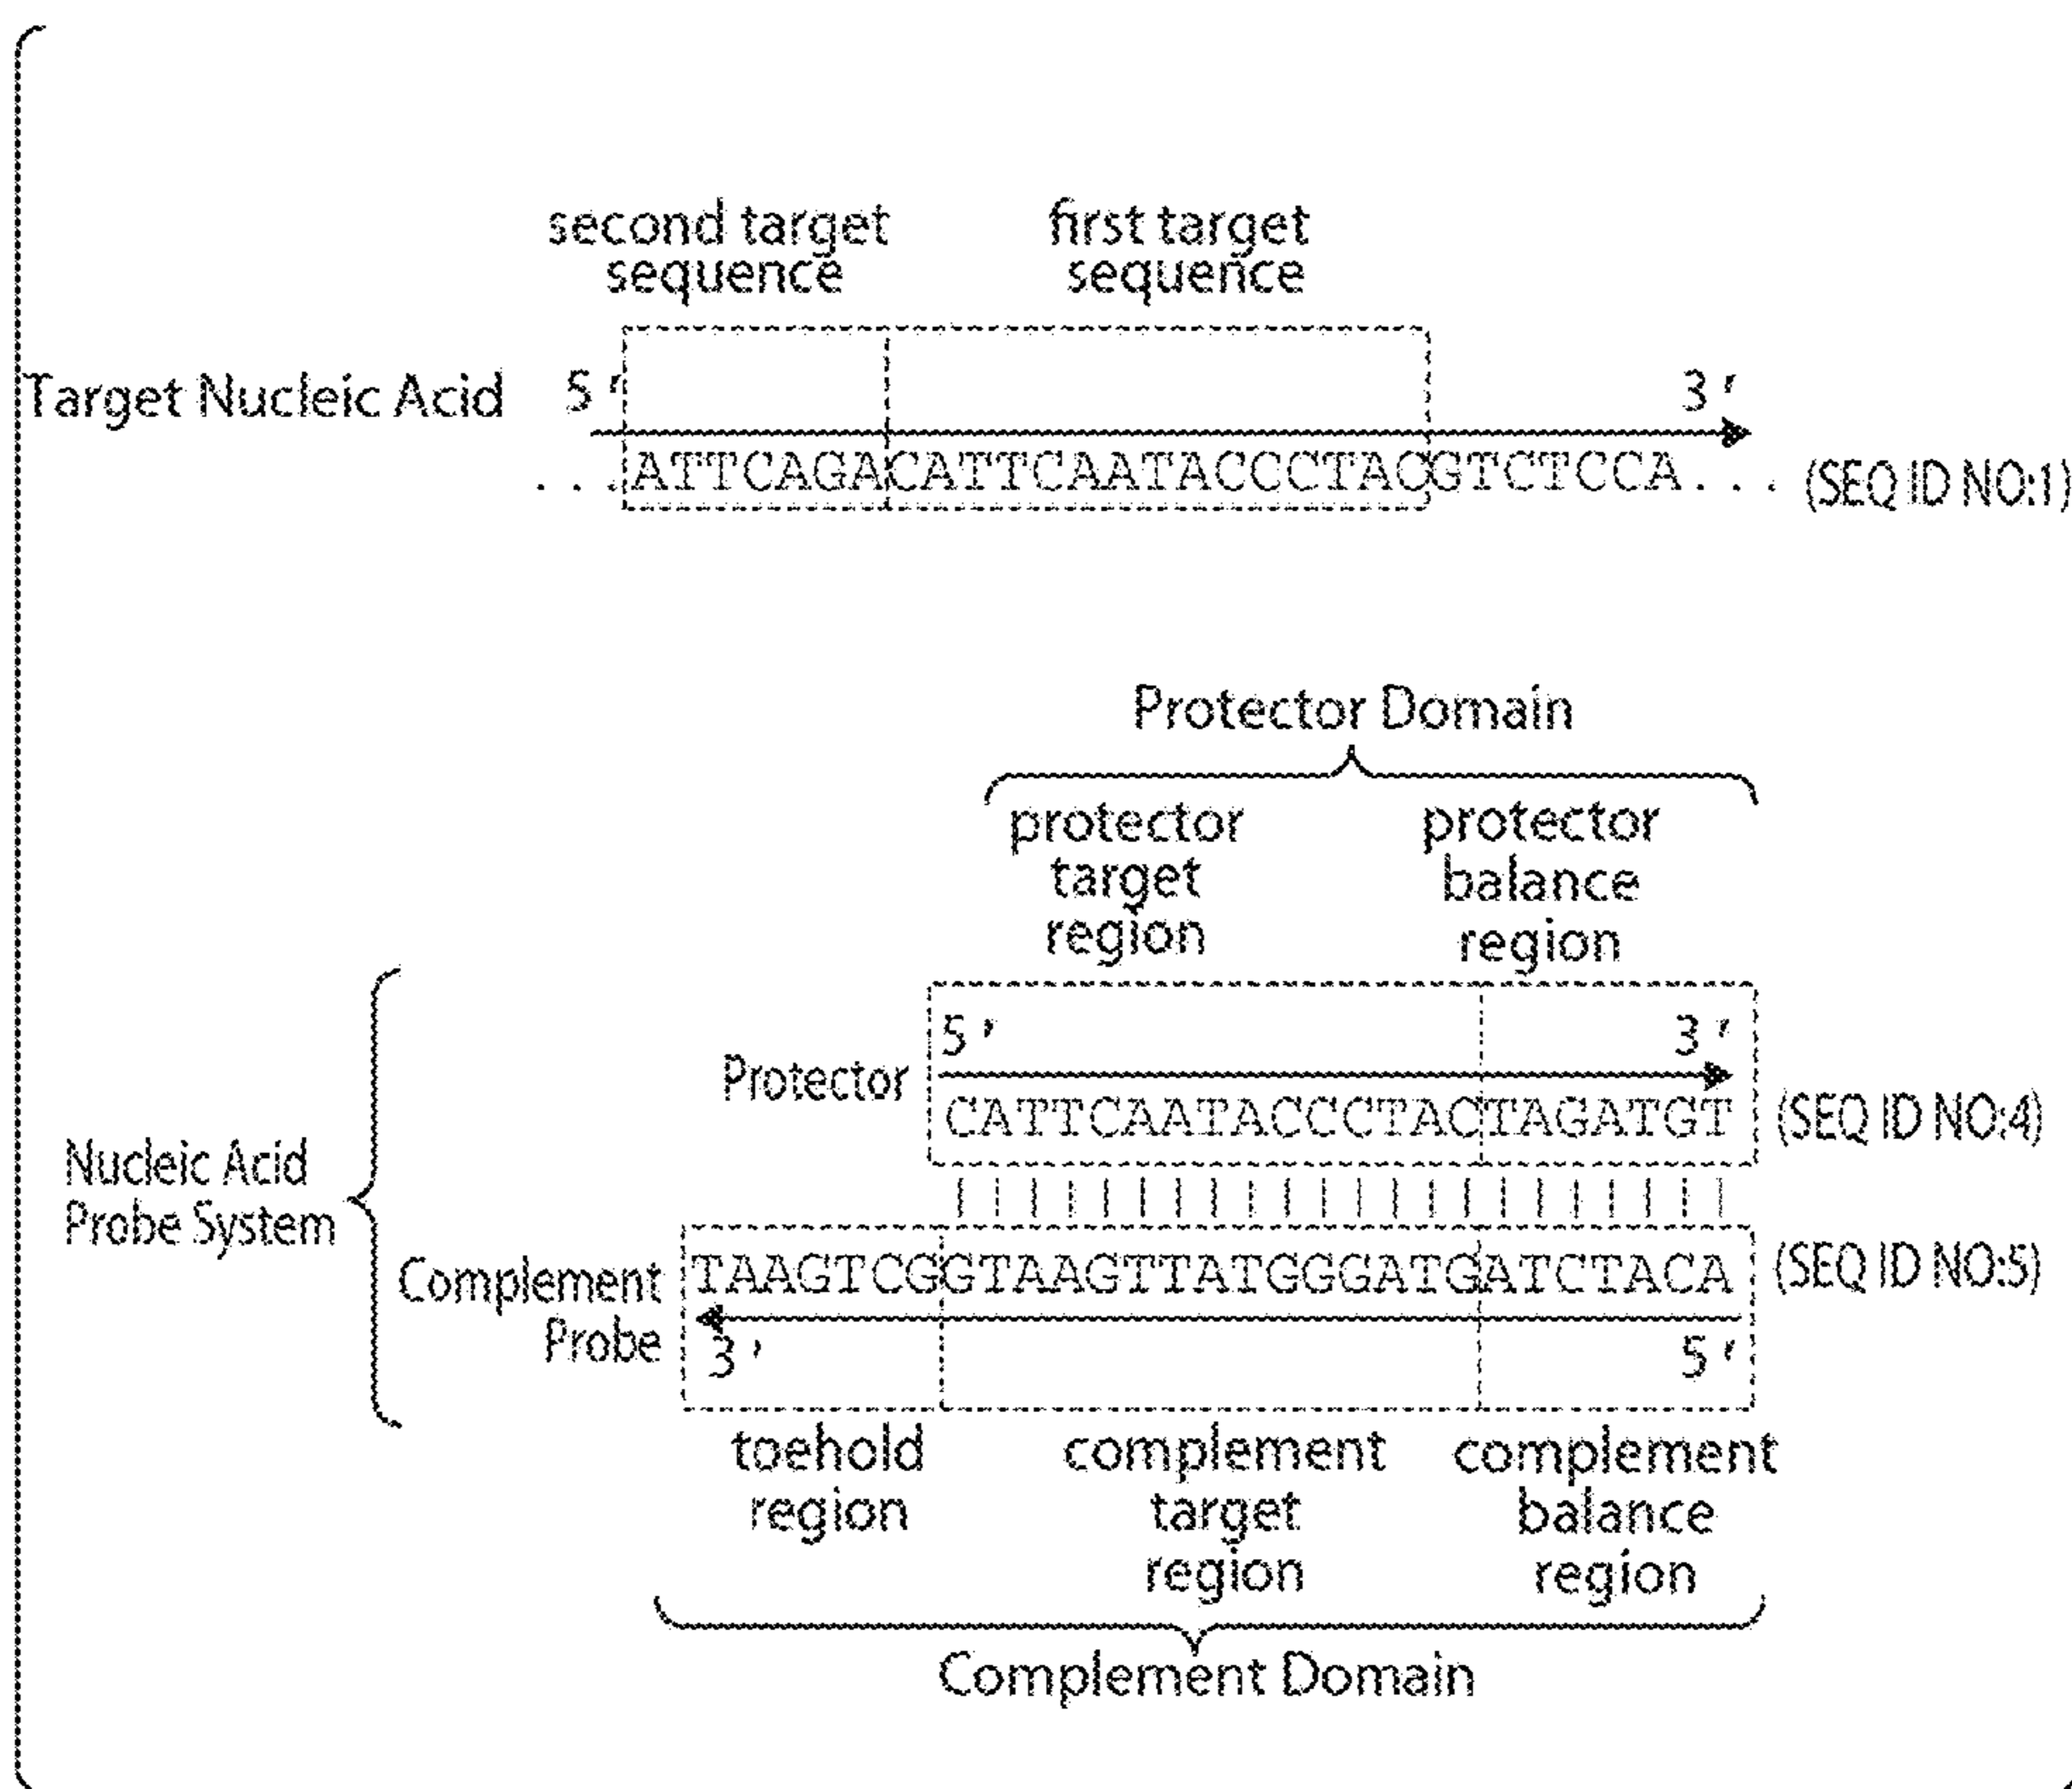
second target sequence

first target sequence

Target Nucleic Acid 5′ 3′

. . . ATTCAGACATTCAATACCCTACGTCTCCA . . . (SEQ ID NO:1)

Protector Domain

protector target region

protector balance region

5′ 3′

Protector CATTCAATACCCTACTAGATGT (SEQ ID NO:4)

Nucleic Acid Probe System

Complement Probe TAAGTCGGTAAGTTATGGGATGATCTACA (SEQ ID NO:5)

3′ 5′

toehold region

complement target region

complement balance region

Complement Domain